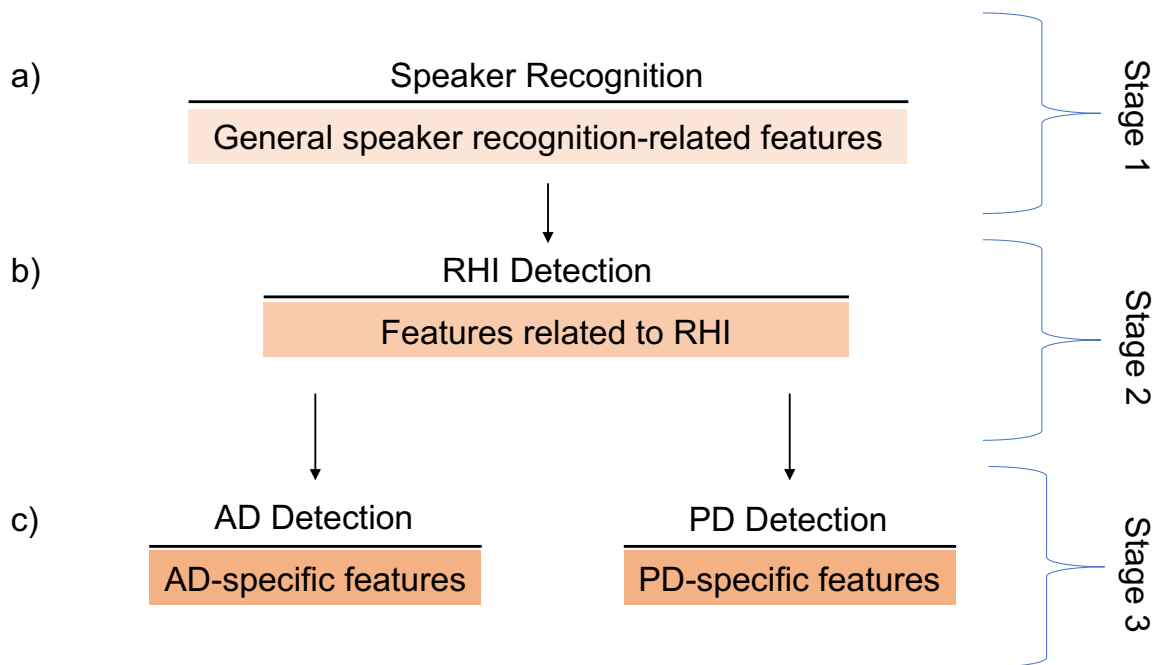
a) Speaker Recognition

General speaker recognition-related features

Stage 1

b) RHI Detection

Features related to RHI

Stage 2

c) AD Detection

AD-specific features

PD Detection

PD-specific features

Stage 3